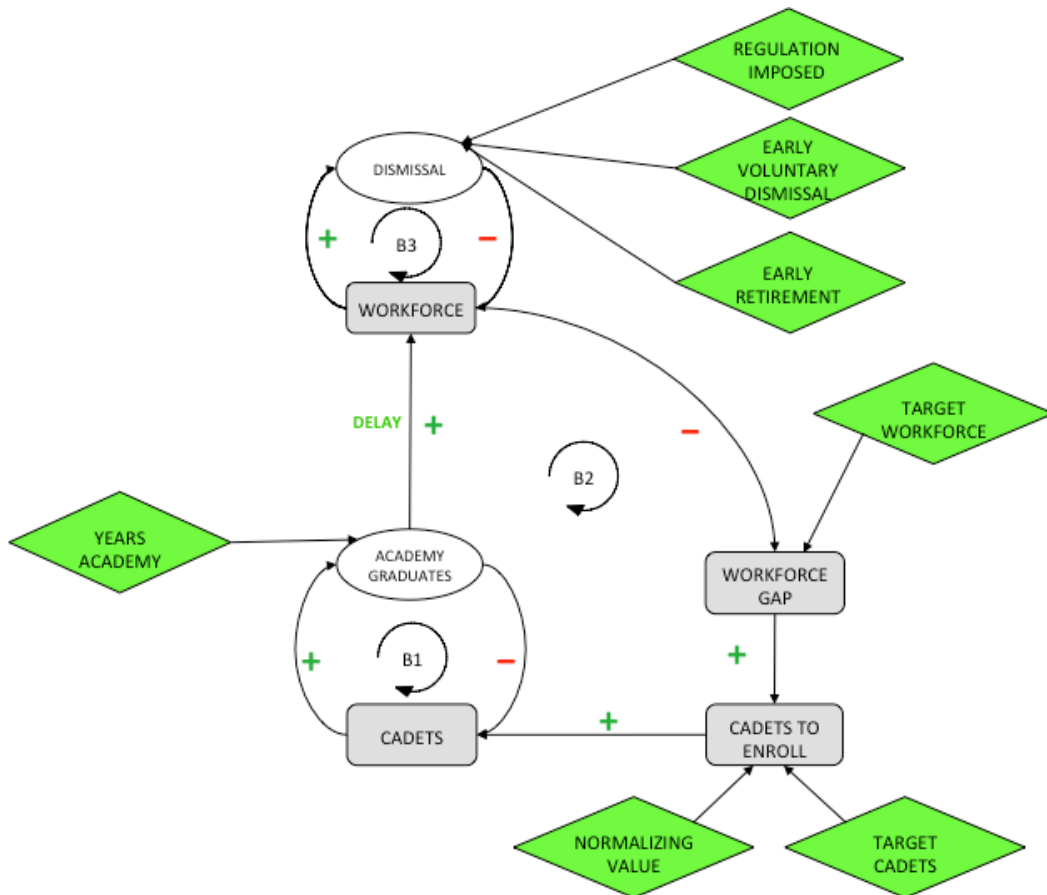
REGULATION IMPOSED

DISMISSAL

EARLY VOLUNTARY DISMISSAL

+

B3

−

EARLY RETIREMENT

WORKFORCE

DELAY

+

−

TARGET WORKFORCE

B2

YEARS ACADEMY

ACADEMY GRADUATES

WORKFORCE GAP

+

B1

−

+

+

CADETS

CADETS TO ENROLL

NORMALIZING VALUE

TARGET CADETS